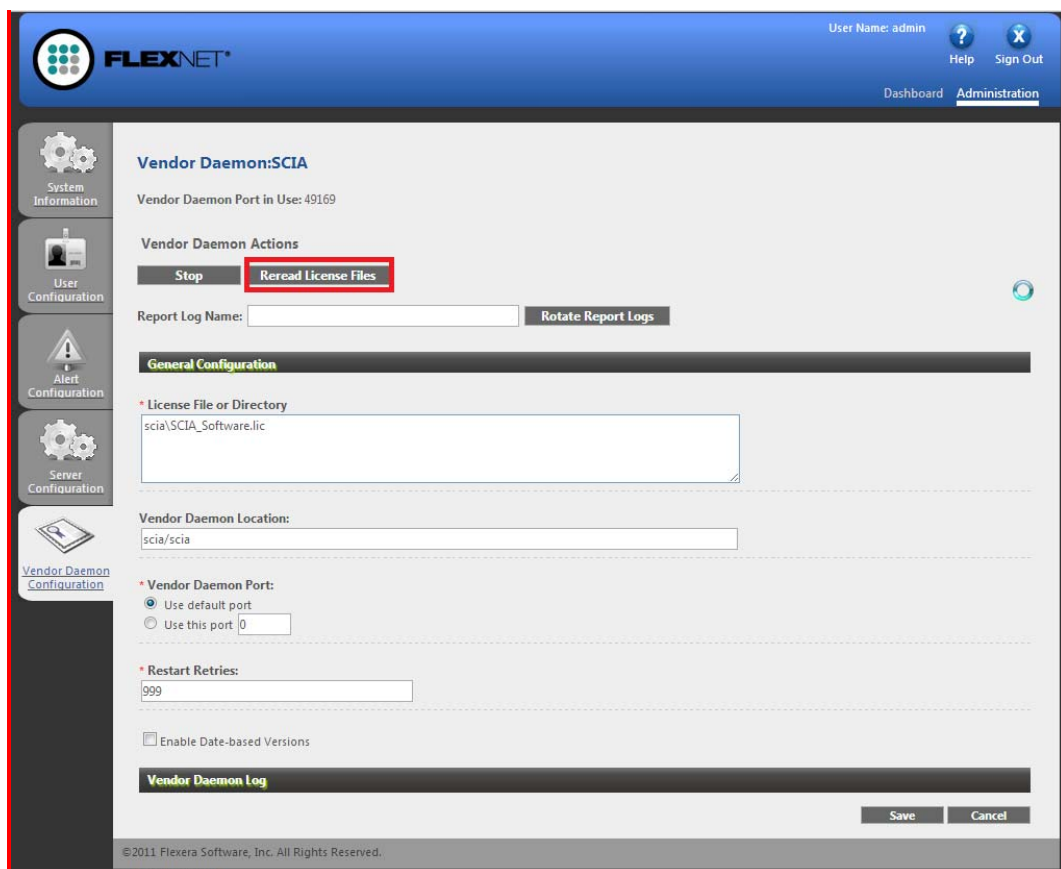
FLEXNET®

User Name: admin

Help

Sign Out

Dashboard Administration

System Information

User Configuration

Alert Configuration

Server Configuration

Vendor Daemon Configuration

Vendor Daemon:SCIA

Vendor Daemon Port in Use: 49169

Vendor Daemon Actions

Stop

Reread License Files

Report Log Name:

Rotate Report Logs

General Configuration

* License File or Directory

scia\SCIA_Software.lic

Vendor Daemon Location:

scia/scia

* Vendor Daemon Port:

Use default port

Use this port 0

* Restart Retries:

999

Enable Date-based Versions

Vendor Daemon Log

Save

Cancel

©2011 Flexera Software, Inc. All Rights Reserved.